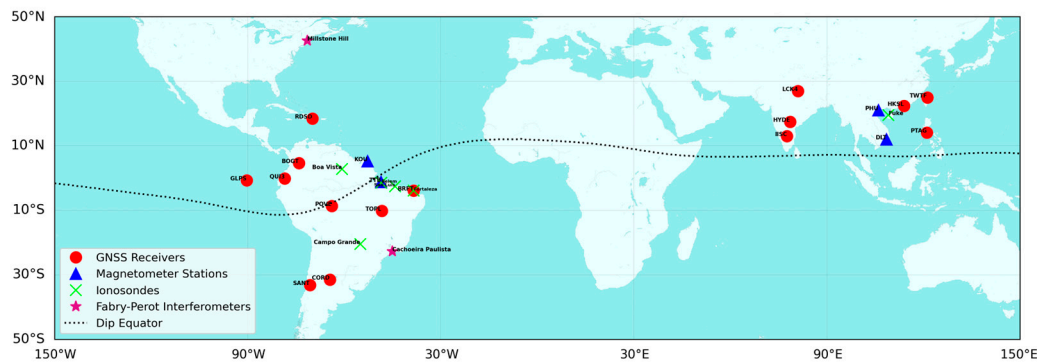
50°N
30°N
10°N
10°S
30°S
50°S
150°W
90°W
30°W
30°E
90°E
150°E

Millstone Hill
RDSD
BOGT
Boa Vista
KOU
GLPS
QUI3
POVE
TOPL
SLZ
Sao Luis
BRFT
Fortaleza
Campo Grande
Cachoeira Paulista
CORD
SANT
LCK3
HYDE
BSE
PHU
Puke
HKS
TWTF
DLT
PTAG

GNSS Receivers
Magnetometer Stations
Ionosondes
Fabry-Perot Interferometers
Dip Equator